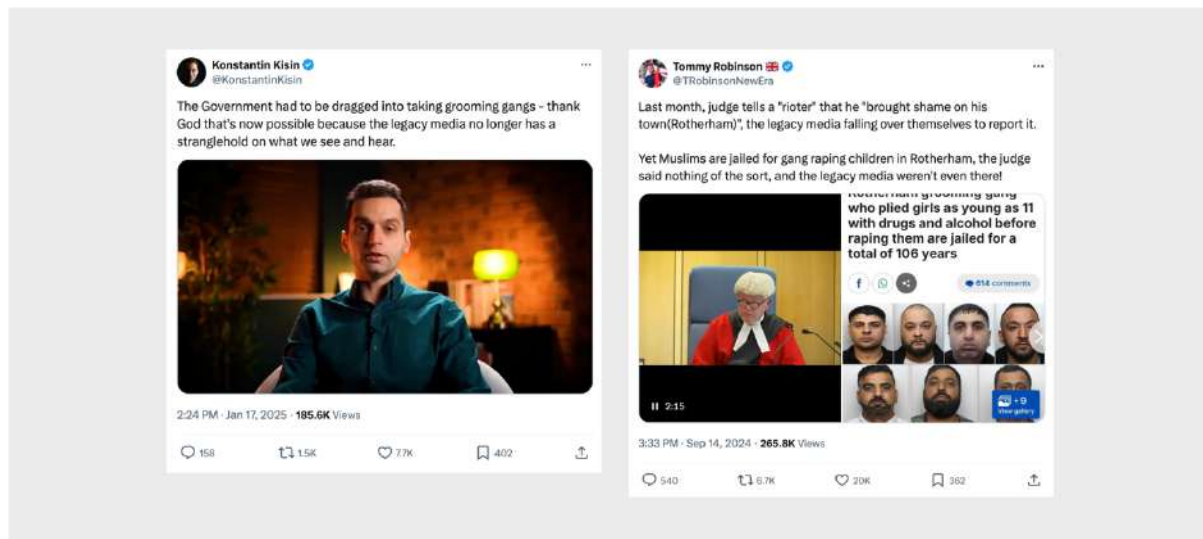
Konstantin Kisin
@KonstantinKisin

The Government had to be dragged into taking grooming gangs - thank God that's now possible because the legacy media no longer has a stranglehold on what we see and hear.

2:24 PM · Jan 17, 2025 · 185.6K Views

158 1.5K 7.7K 402

Tommy Robinson 🇬🇧
@TRobinsonNewEra

Last month, judge tells a "rioter" that he "brought shame on his town(Rotherham)", the legacy media falling over themselves to report it.

Yet Muslims are jailed for gang raping children in Rotherham, the judge said nothing of the sort, and the legacy media weren't even there!

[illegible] who plied girls as young as 11 with drugs and alcohol before raping them are jailed for a total of 106 years

614 comments

+9 View gallery

2:15

3:33 PM · Sep 14, 2024 · 265.8K Views

540 6.7K 20K 362